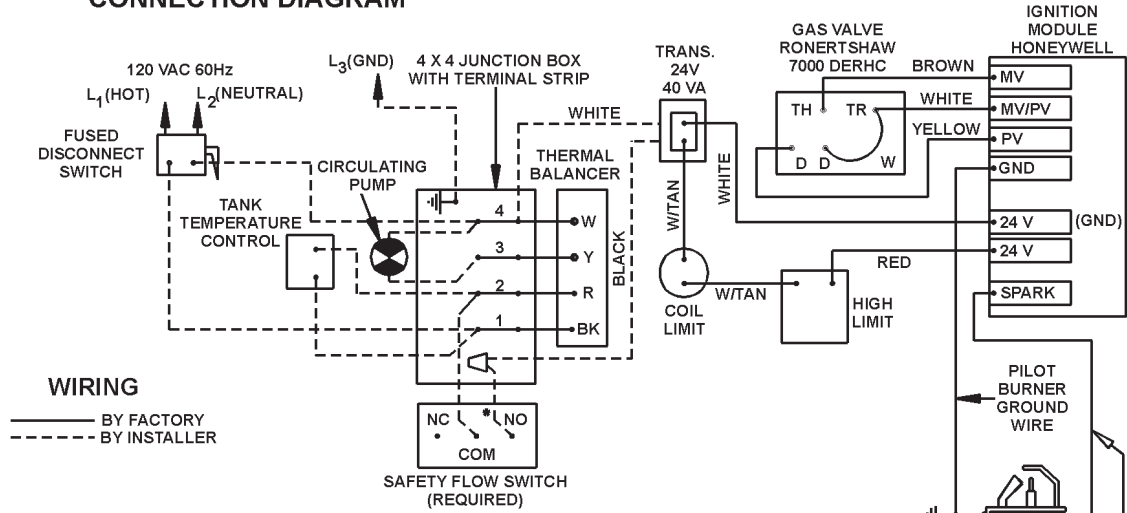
CONNECTION DIAGRAM

120 VAC 60Hz
$L_1$(HOT) $L_2$(NEUTRAL)

FUSED DISCONNECT SWITCH

$L_3$(GND)

4 X 4 JUNCTION BOX WITH TERMINAL STRIP

TRANS. 24V 40 VA

GAS VALVE RONERTSHAW 7000 DERHC

IGNITION MODULE HONEYWELL

BROWN
WHITE
YELLOW

MV
MV/PV
PV
GND
24 V (GND)
24 V
SPARK

TH TR
D D W

WHITE

THERMAL BALANCER

CIRCULATING PUMP

TANK TEMPERATURE CONTROL

4 3 2 1

W
Y
R
BK

BLACK

W/TAN

WHITE

COIL LIMIT

W/TAN

RED

HIGH LIMIT

PILOT BURNER GROUND WIRE

WIRING
BY FACTORY
BY INSTALLER

NC NO
COM

SAFETY FLOW SWITCH (REQUIRED)